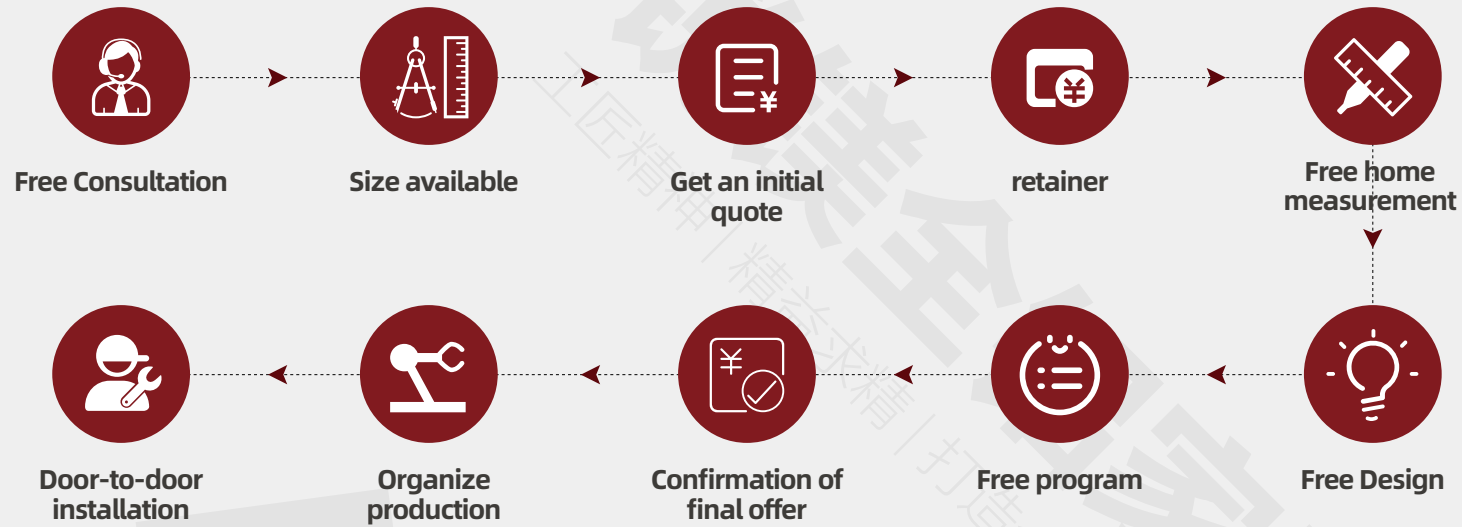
Free Consultation

Size available

Get an initial quote

retainer

Free home measurement

Free Design

Free program

Confirmation of final offer

Organize production

Door-to-door installation

匠精神 | 精益求精 | 打造